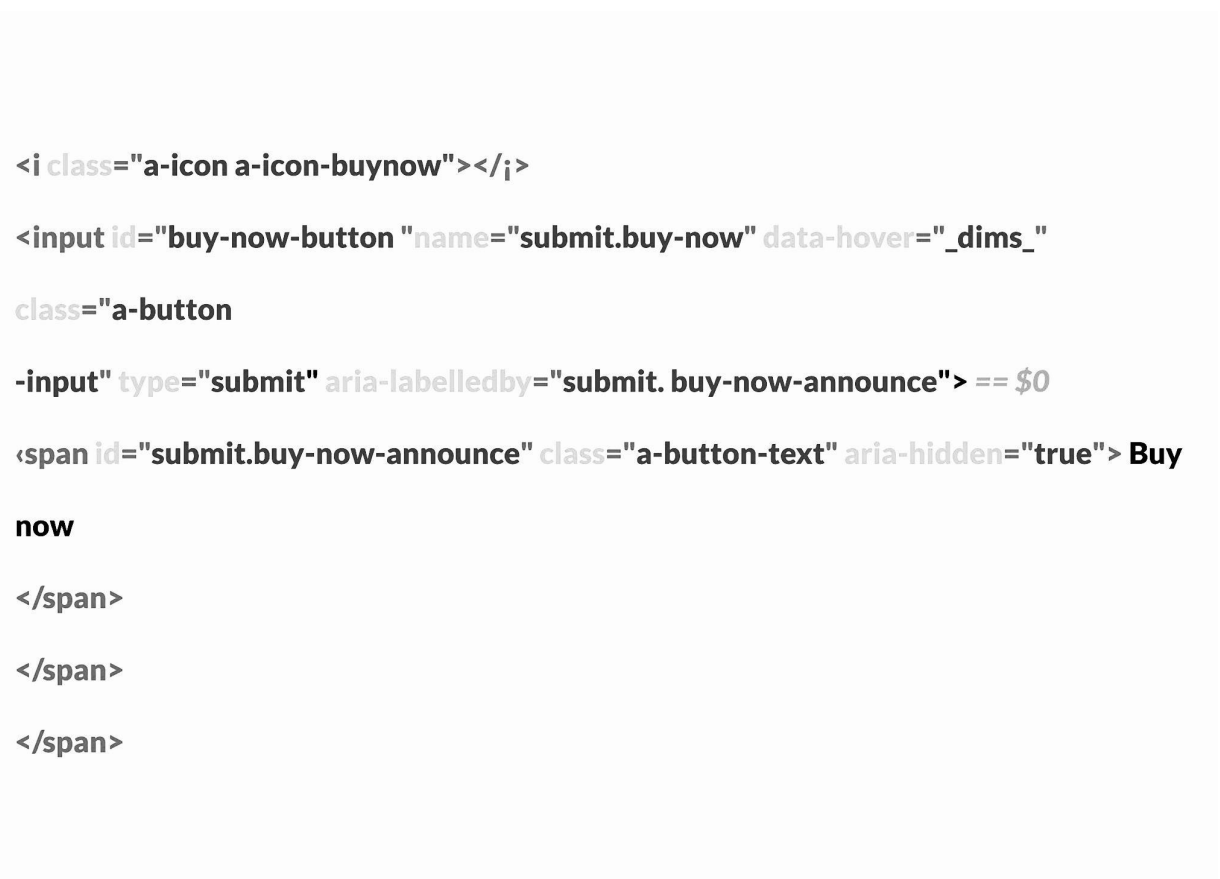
<i class="a-icon a-icon-buynow"></¡>

<input id="buy-now-button "name="submit.buy-now" data-hover="_dims_"

class="a-button

-input" type="submit" aria-labelledby="submit. buy-now-announce"> == $0

‹span id="submit.buy-now-announce" class="a-button-text" aria-hidden="true"> Buy

now

</span>

</span>

</span>